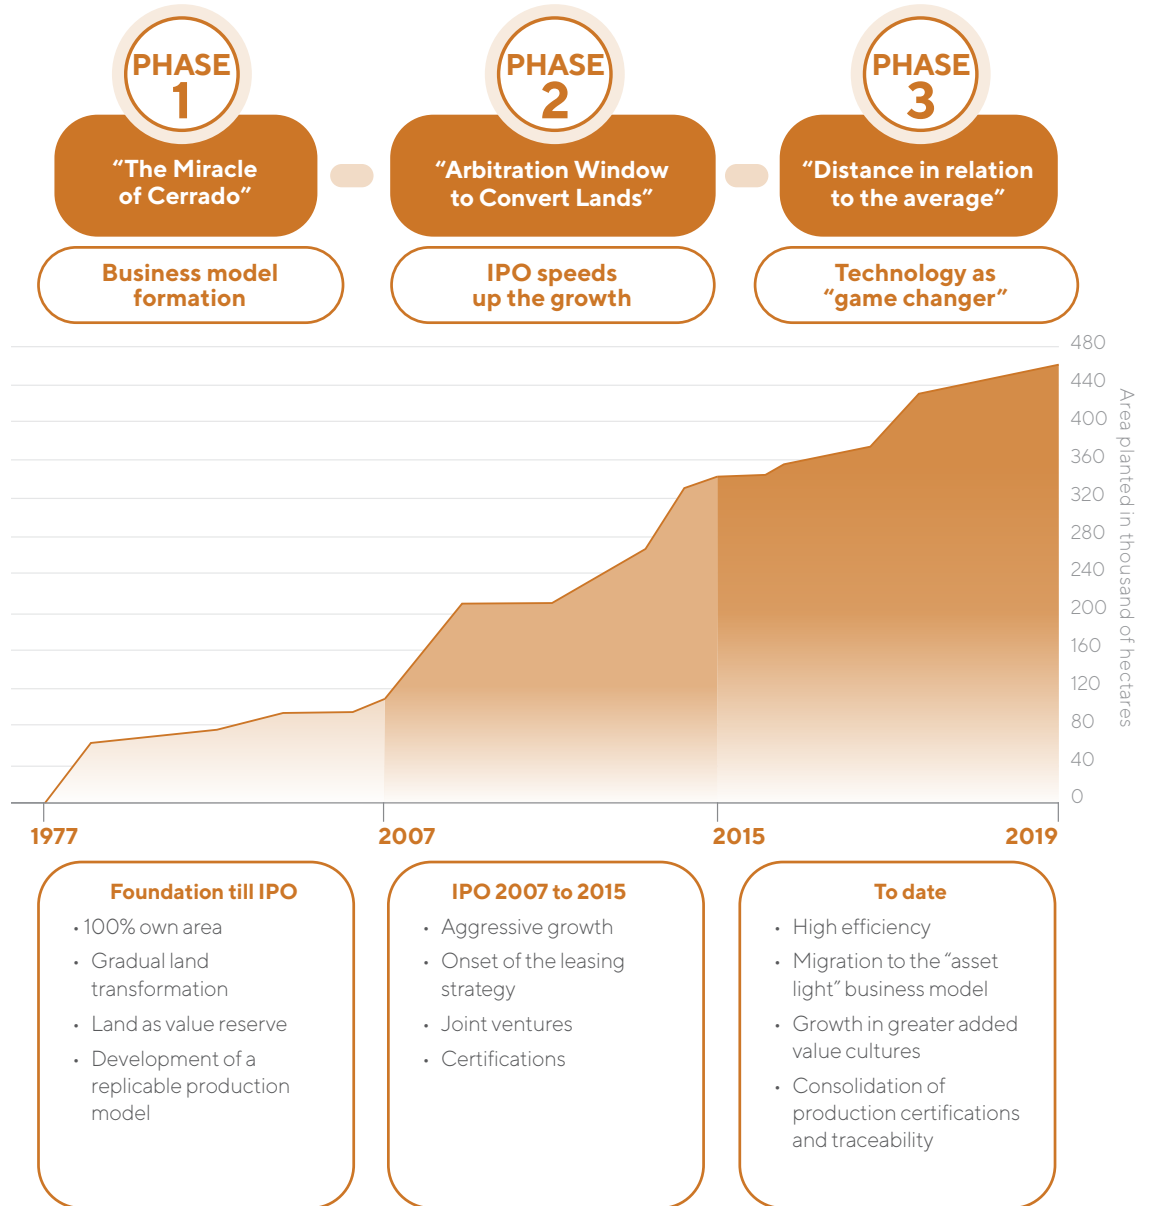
PHASE 1

“The Miracle of Cerrado”

Business model formation

PHASE 2

“Arbitration Window to Convert Lands”

IPO speeds up the growth

PHASE 3

“Distance in relation to the average”

Technology as “game changer”

480
440
400
360
320
280
240
200
160
120
80
40
0

Area planted in thousand of hectares

1977
2007
2015
2019

Foundation till IPO
• 100% own area
• Gradual land transformation
• Land as value reserve
• Development of a replicable production model

IPO 2007 to 2015
• Aggressive growth
• Onset of the leasing strategy
• Joint ventures
• Certifications

To date
• High efficiency
• Migration to the “asset light” business model
• Growth in greater added value cultures
• Consolidation of production certifications and traceability